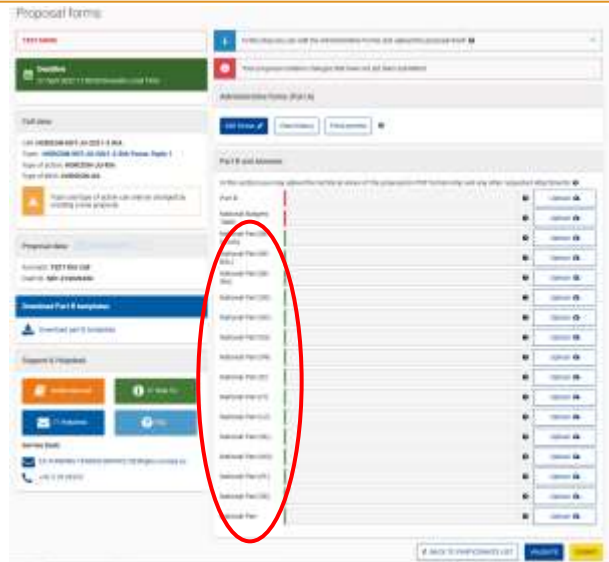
Proposal forms

TEST NAME

Deadline

11 April 2023 17:00:00 Brussels Local Time

Call data

Call: HORIZON-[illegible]

Topic: HORIZON-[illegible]

Type of action: HORIZON-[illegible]

Type of MGA: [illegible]

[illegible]

Proposal data

Acronym: TEST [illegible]

Draft ID: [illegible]

Download Part B templates

Download part B templates

Support & Helpdesk

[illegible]

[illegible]

IT helpdesk

FAQ

Service Desk

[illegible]

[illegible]

In this step you can edit the Administrative forms and upload the proposal itself

The proposal contains changes that have not yet been submitted

Administrative Forms (Part A)

Edit forms

Print forms

Part B and Annexes

In this section you must upload the technical annex of the proposal in PDF format only and any other requested attachments

Part B

National Budgets Table

National Part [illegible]

National Part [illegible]

National Part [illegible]

National Part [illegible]

National Part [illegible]

National Part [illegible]

National Part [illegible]

National Part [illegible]

National Part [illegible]

National Part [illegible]

National Part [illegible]

National Part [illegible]

National Part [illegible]

National Part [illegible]

National Part

Upload

BACK TO PARTICIPANTS LIST

VALIDATE

SUBMIT